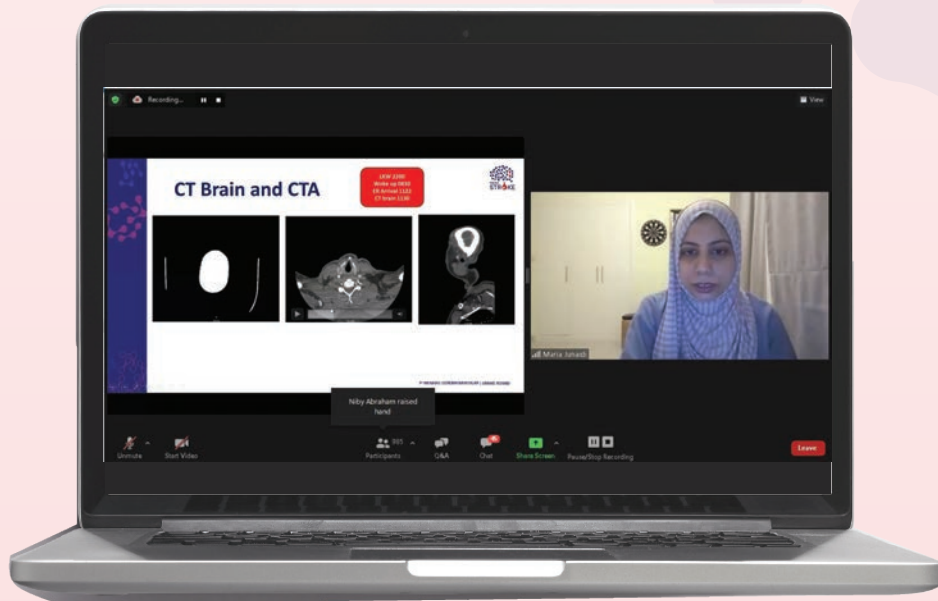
Recording...

View

CT Brain and CTA

LKW 2200
Woke up 0650
ER Arrival 1125
CT brain 1130

STROKE

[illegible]

Maria Junaidi

Niby Abraham raised hand

Unmute

Start Video

Participants

Q&A

Chat

Share Screen

Pause/Stop Recording

Leave